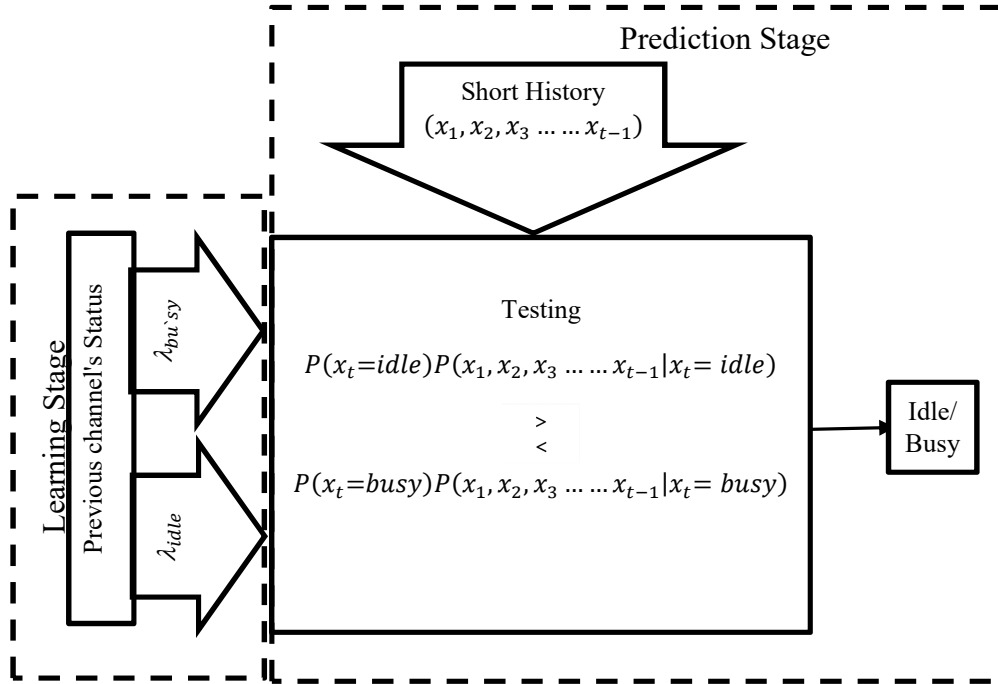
Prediction Stage

Short History
$(x_1, x_2, x_3 \dots \dots x_{t-1})$

Learning Stage

Previous channel's Status

$\lambda_{bu`sy}$

$\lambda_{idle}$

Testing

$P(x_t=idle)P(x_1, x_2, x_3 \dots \dots x_{t-1}|x_t= idle)$

>
<

$P(x_t=busy)P(x_1, x_2, x_3 \dots \dots x_{t-1}|x_t= busy)$

Idle/
Busy